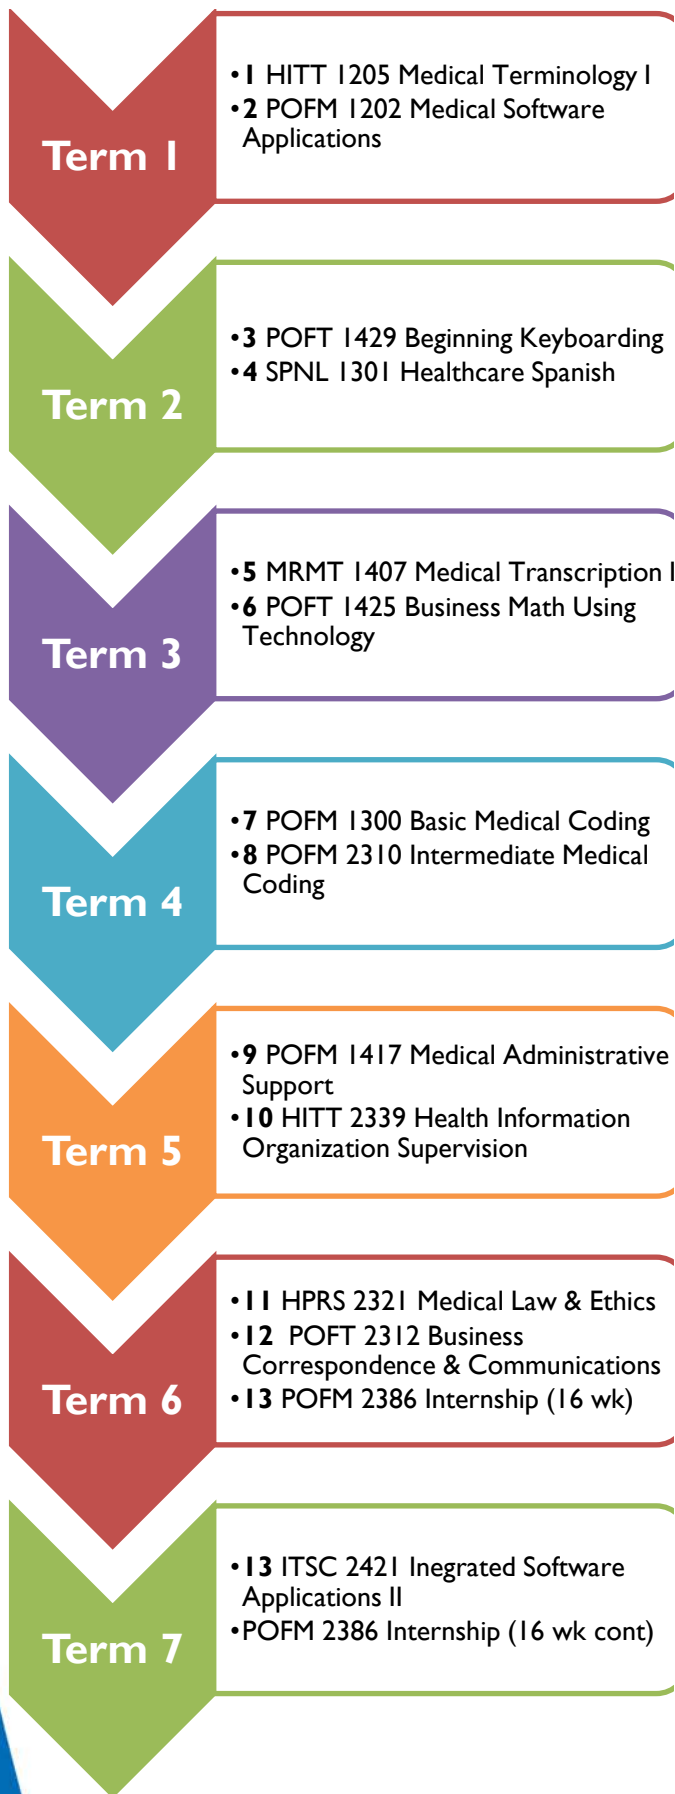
Term 1

•1 HITT 1205 Medical Terminology I
•2 POFM 1202 Medical Software Applications

Term 2

•3 POFT 1429 Beginning Keyboarding
•4 SPNL 1301 Healthcare Spanish

Term 3

•5 MRMT 1407 Medical Transcription I
•6 POFT 1425 Business Math Using Technology

Term 4

•7 POFM 1300 Basic Medical Coding
•8 POFM 2310 Intermediate Medical Coding

Term 5

•9 POFM 1417 Medical Administrative Support
•10 HITT 2339 Health Information Organization Supervision

Term 6

•11 HPRS 2321 Medical Law & Ethics
•12 POFT 2312 Business Correspondence & Communications
•13 POFM 2386 Internship (16 wk)

Term 7

•13 ITSC 2421 Ingegrated Software Applications II
•POFM 2386 Internship (16 wk cont)